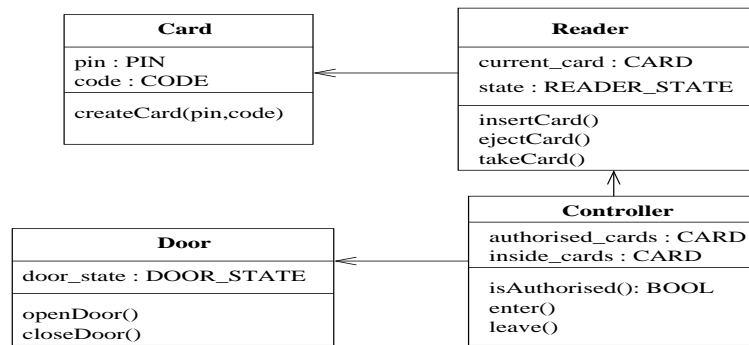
Card
pin : PIN
code : CODE
createCard(pin,code)

Reader
current_card : CARD
state : READER_STATE
insertCard()
ejectCard()
takeCard()

Door
door_state : DOOR_STATE
openDoor()
closeDoor()

Controller
authorised_cards : CARD
inside_cards : CARD
isAuthorised(): BOOL
enter()
leave()